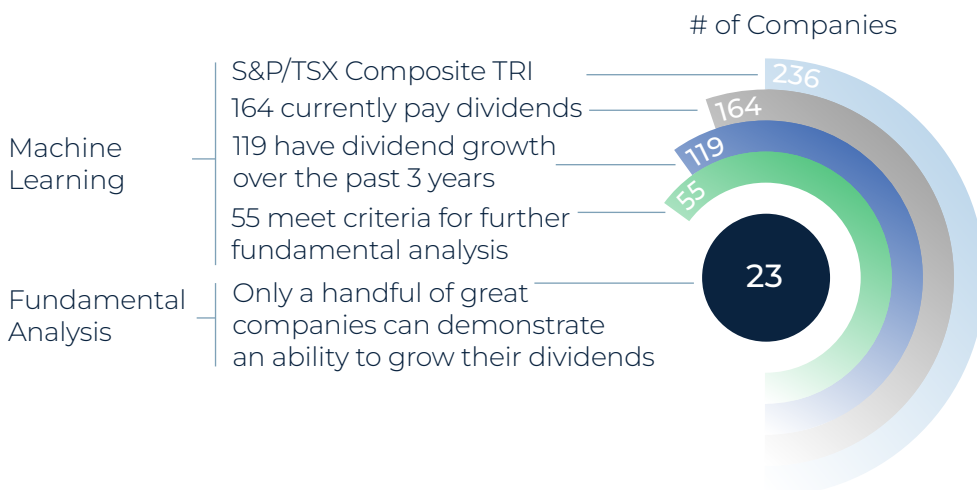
# of Companies

Machine Learning

S&P/TSX Composite TRI

236

164 currently pay dividends

164

119 have dividend growth over the past 3 years

119

55 meet criteria for further fundamental analysis

55

Fundamental Analysis

Only a handful of great companies can demonstrate an ability to grow their dividends

23